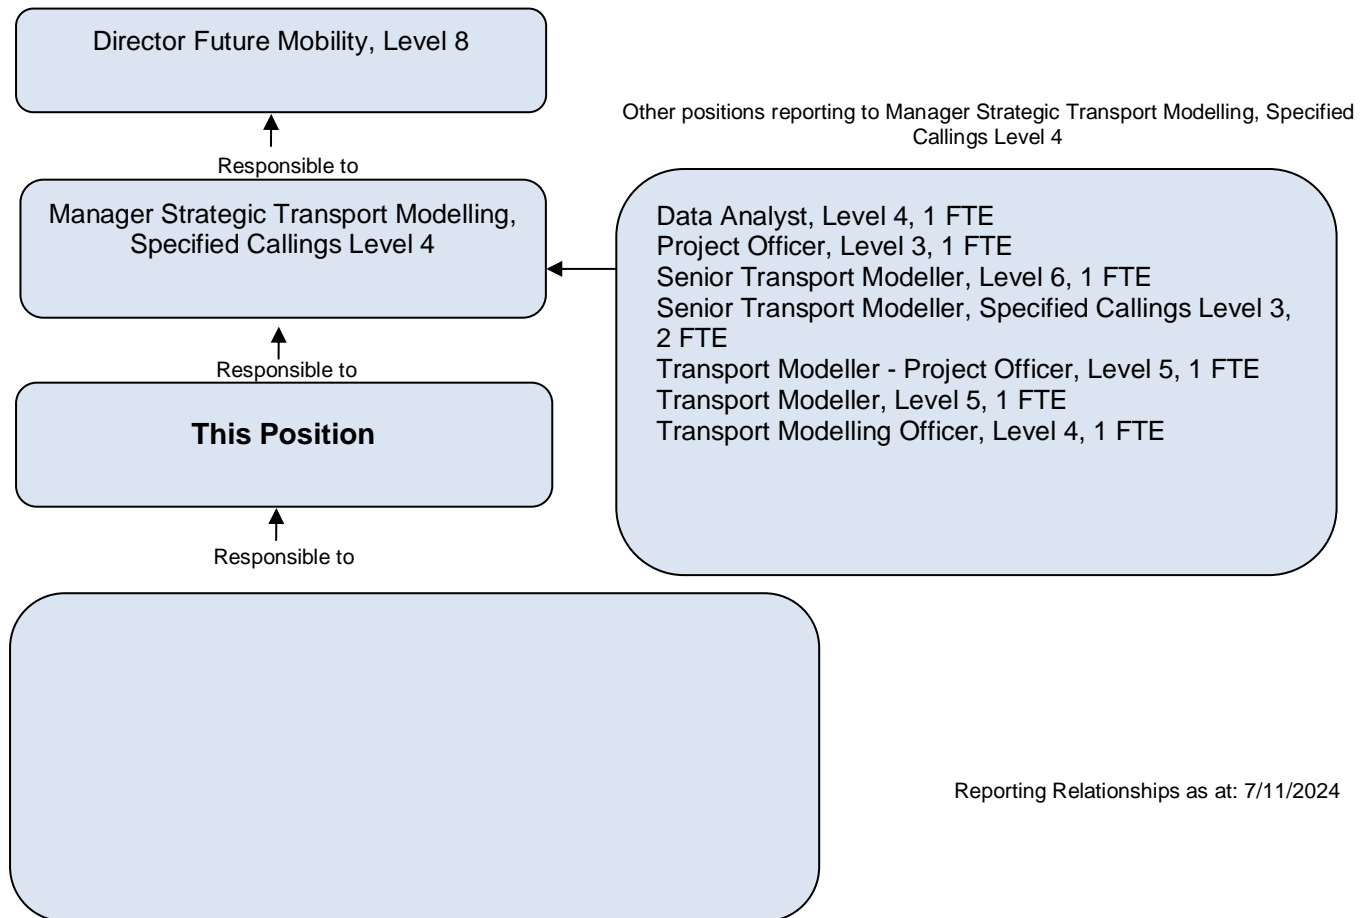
Director Future Mobility, Level 8

Responsible to

Manager Strategic Transport Modelling, Specified Callings Level 4

Responsible to

This Position

Responsible to

Other positions reporting to Manager Strategic Transport Modelling, Specified Callings Level 4

Data Analyst, Level 4, 1 FTE
Project Officer, Level 3, 1 FTE
Senior Transport Modeller, Level 6, 1 FTE
Senior Transport Modeller, Specified Callings Level 3, 2 FTE
Transport Modeller - Project Officer, Level 5, 1 FTE
Transport Modeller, Level 5, 1 FTE
Transport Modelling Officer, Level 4, 1 FTE

Reporting Relationships as at: 7/11/2024